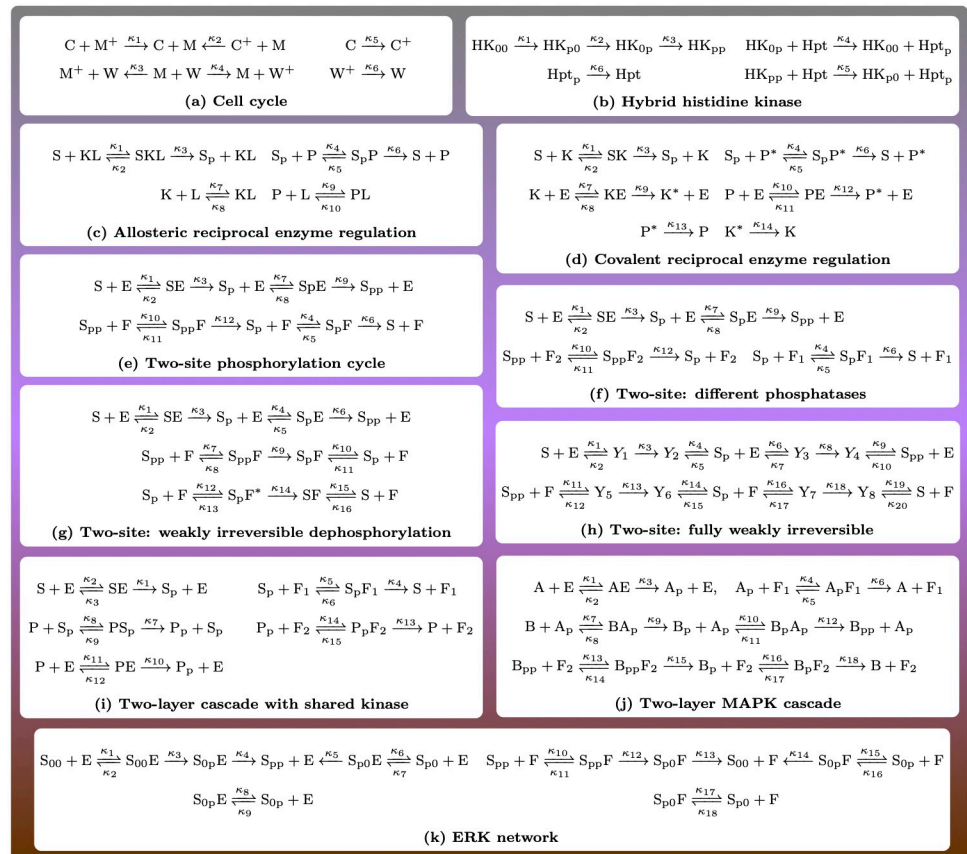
$C + M^+ \xrightarrow{\kappa_1} C + M \xleftarrow{\kappa_2} C^+ + M$  $C \xrightarrow{\kappa_5} C^+$
$M^+ + W \xleftarrow{\kappa_3} M + W \xrightarrow{\kappa_4} M + W^+$  $W^+ \xrightarrow{\kappa_6} W$

(a) Cell cycle

$HK_{00} \xrightarrow{\kappa_1} HK_{p0} \xrightarrow{\kappa_2} HK_{0p} \xrightarrow{\kappa_3} HK_{pp}$  $HK_{0p} + Hpt \xrightarrow{\kappa_4} HK_{00} + Hpt_p$
$Hpt_p \xrightarrow{\kappa_6} Hpt$  $HK_{pp} + Hpt \xrightarrow{\kappa_5} HK_{p0} + Hpt_p$

(b) Hybrid histidine kinase

$S + KL \underset{\kappa_2}{\overset{\kappa_1}{\rightleftharpoons}} SKL \xrightarrow{\kappa_3} S_p + KL$  $S_p + P \underset{\kappa_5}{\overset{\kappa_4}{\rightleftharpoons}} S_pP \xrightarrow{\kappa_6} S + P$
$K + L \underset{\kappa_8}{\overset{\kappa_7}{\rightleftharpoons}} KL$  $P + L \underset{\kappa_{10}}{\overset{\kappa_9}{\rightleftharpoons}} PL$

(c) Allosteric reciprocal enzyme regulation

$S + K \underset{\kappa_2}{\overset{\kappa_1}{\rightleftharpoons}} SK \xrightarrow{\kappa_3} S_p + K$  $S_p + P^* \underset{\kappa_5}{\overset{\kappa_4}{\rightleftharpoons}} S_pP^* \xrightarrow{\kappa_6} S + P^*$
$K + E \underset{\kappa_8}{\overset{\kappa_7}{\rightleftharpoons}} KE \xrightarrow{\kappa_9} K^* + E$  $P + E \underset{\kappa_{11}}{\overset{\kappa_{10}}{\rightleftharpoons}} PE \xrightarrow{\kappa_{12}} P^* + E$
$P^* \xrightarrow{\kappa_{13}} P$  $K^* \xrightarrow{\kappa_{14}} K$

(d) Covalent reciprocal enzyme regulation

$S + E \underset{\kappa_2}{\overset{\kappa_1}{\rightleftharpoons}} SE \xrightarrow{\kappa_3} S_p + E \underset{\kappa_8}{\overset{\kappa_7}{\rightleftharpoons}} SpE \xrightarrow{\kappa_9} S_{pp} + E$
$S_{pp} + F \underset{\kappa_{11}}{\overset{\kappa_{10}}{\rightleftharpoons}} S_{pp}F \xrightarrow{\kappa_{12}} S_p + F \underset{\kappa_5}{\overset{\kappa_4}{\rightleftharpoons}} S_pF \xrightarrow{\kappa_6} S + F$

(e) Two-site phosphorylation cycle

$S + E \underset{\kappa_2}{\overset{\kappa_1}{\rightleftharpoons}} SE \xrightarrow{\kappa_3} S_p + E \underset{\kappa_8}{\overset{\kappa_7}{\rightleftharpoons}} S_pE \xrightarrow{\kappa_9} S_{pp} + E$
$S_{pp} + F_2 \underset{\kappa_{11}}{\overset{\kappa_{10}}{\rightleftharpoons}} S_{pp}F_2 \xrightarrow{\kappa_{12}} S_p + F_2$  $S_p + F_1 \underset{\kappa_5}{\overset{\kappa_4}{\rightleftharpoons}} S_pF_1 \xrightarrow{\kappa_6} S + F_1$

(f) Two-site: different phosphatases

$S + E \underset{\kappa_2}{\overset{\kappa_1}{\rightleftharpoons}} SE \xrightarrow{\kappa_3} S_p + E \underset{\kappa_5}{\overset{\kappa_4}{\rightleftharpoons}} S_pE \xrightarrow{\kappa_6} S_{pp} + E$
$S_{pp} + F \underset{\kappa_8}{\overset{\kappa_7}{\rightleftharpoons}} S_{pp}F \xrightarrow{\kappa_9} S_pF \underset{\kappa_{11}}{\overset{\kappa_{10}}{\rightleftharpoons}} S_p + F$
$S_p + F \underset{\kappa_{13}}{\overset{\kappa_{12}}{\rightleftharpoons}} S_pF^* \xrightarrow{\kappa_{14}} SF \underset{\kappa_{16}}{\overset{\kappa_{15}}{\rightleftharpoons}} S + F$

(g) Two-site: weakly irreversible dephosphorylation

$S + E \underset{\kappa_2}{\overset{\kappa_1}{\rightleftharpoons}} Y_1 \xrightarrow{\kappa_3} Y_2 \underset{\kappa_5}{\overset{\kappa_4}{\rightleftharpoons}} S_p + E \underset{\kappa_7}{\overset{\kappa_6}{\rightleftharpoons}} Y_3 \xrightarrow{\kappa_8} Y_4 \underset{\kappa_{10}}{\overset{\kappa_9}{\rightleftharpoons}} S_{pp} + E$
$S_{pp} + F \underset{\kappa_{12}}{\overset{\kappa_{11}}{\rightleftharpoons}} Y_5 \xrightarrow{\kappa_{13}} Y_6 \underset{\kappa_{15}}{\overset{\kappa_{14}}{\rightleftharpoons}} S_p + F \underset{\kappa_{17}}{\overset{\kappa_{16}}{\rightleftharpoons}} Y_7 \xrightarrow{\kappa_{18}} Y_8 \underset{\kappa_{20}}{\overset{\kappa_{19}}{\rightleftharpoons}} S + F$

(h) Two-site: fully weakly irreversible

$S + E \underset{\kappa_3}{\overset{\kappa_2}{\rightleftharpoons}} SE \xrightarrow{\kappa_1} S_p + E$  $S_p + F_1 \underset{\kappa_6}{\overset{\kappa_5}{\rightleftharpoons}} S_pF_1 \xrightarrow{\kappa_4} S + F_1$
$P + S_p \underset{\kappa_9}{\overset{\kappa_8}{\rightleftharpoons}} PS_p \xrightarrow{\kappa_7} P_p + S_p$  $P_p + F_2 \underset{\kappa_{15}}{\overset{\kappa_{14}}{\rightleftharpoons}} P_pF_2 \xrightarrow{\kappa_{13}} P + F_2$
$P + E \underset{\kappa_{12}}{\overset{\kappa_{11}}{\rightleftharpoons}} PE \xrightarrow{\kappa_{10}} P_p + E$

(i) Two-layer cascade with shared kinase

$A + E \underset{\kappa_2}{\overset{\kappa_1}{\rightleftharpoons}} AE \xrightarrow{\kappa_3} A_p + E,$  $A_p + F_1 \underset{\kappa_5}{\overset{\kappa_4}{\rightleftharpoons}} A_pF_1 \xrightarrow{\kappa_6} A + F_1$
$B + A_p \underset{\kappa_8}{\overset{\kappa_7}{\rightleftharpoons}} BA_p \xrightarrow{\kappa_9} B_p + A_p \underset{\kappa_{11}}{\overset{\kappa_{10}}{\rightleftharpoons}} B_pA_p \xrightarrow{\kappa_{12}} B_{pp} + A_p$
$B_{pp} + F_2 \underset{\kappa_{14}}{\overset{\kappa_{13}}{\rightleftharpoons}} B_{pp}F_2 \xrightarrow{\kappa_{15}} B_p + F_2 \underset{\kappa_{17}}{\overset{\kappa_{16}}{\rightleftharpoons}} B_pF_2 \xrightarrow{\kappa_{18}} B + F_2$

(j) Two-layer MAPK cascade

$S_{00} + E \underset{\kappa_2}{\overset{\kappa_1}{\rightleftharpoons}} S_{00}E \xrightarrow{\kappa_3} S_{0p}E \xrightarrow{\kappa_4} S_{pp} + E \xleftarrow{\kappa_5} S_{p0}E \underset{\kappa_7}{\overset{\kappa_6}{\rightleftharpoons}} S_{p0} + E$  $S_{pp} + F \underset{\kappa_{11}}{\overset{\kappa_{10}}{\rightleftharpoons}} S_{pp}F \xrightarrow{\kappa_{12}} S_{p0}F \xrightarrow{\kappa_{13}} S_{00} + F \xleftarrow{\kappa_{14}} S_{0p}F \underset{\kappa_{16}}{\overset{\kappa_{15}}{\rightleftharpoons}} S_{0p} + F$
$S_{0p}E \underset{\kappa_9}{\overset{\kappa_8}{\rightleftharpoons}} S_{0p} + E$  $S_{p0}F \underset{\kappa_{18}}{\overset{\kappa_{17}}{\rightleftharpoons}} S_{p0} + F$

(k) ERK network